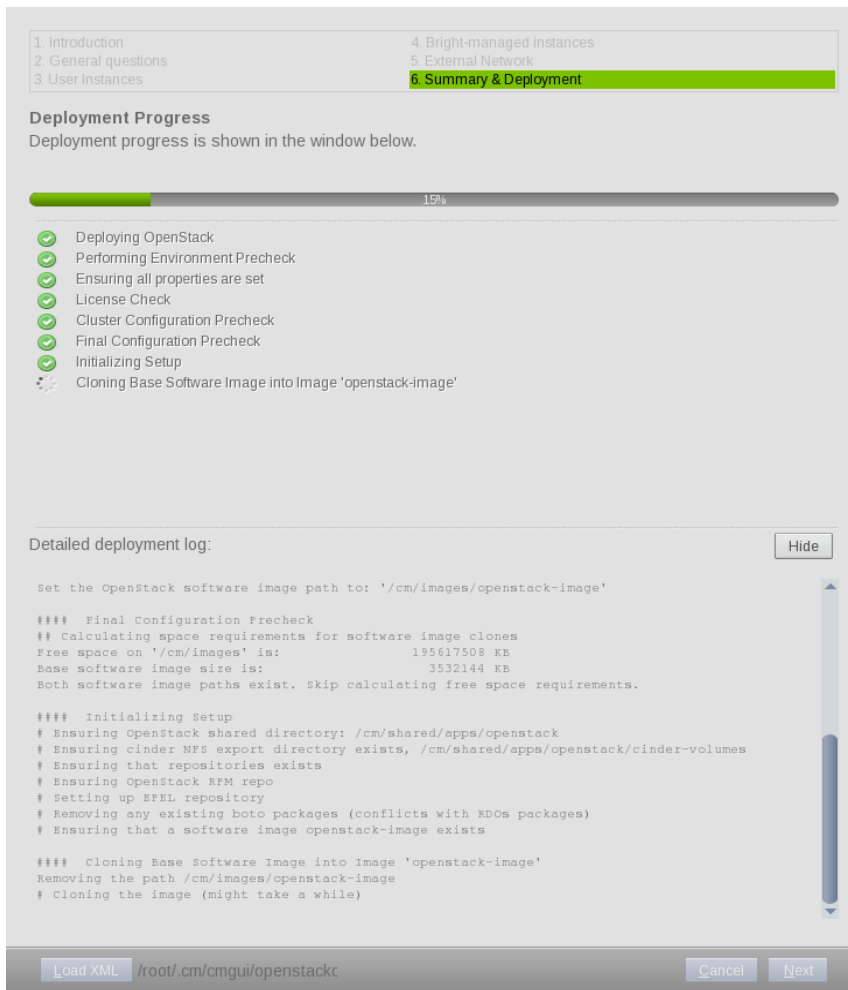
1. Introduction
2. General questions
3. User Instances

4. Bright-managed instances
5. External Network
6. Summary & Deployment

Deployment Progress
Deployment progress is shown in the window below.

15%

Deploying OpenStack
Performing Environment Precheck
Ensuring all properties are set
License Check
Cluster Configuration Precheck
Final Configuration Precheck
Initializing Setup
Cloning Base Software Image into Image 'openstack-image'

Detailed deployment log:

Hide

Set the OpenStack software image path to: '/cm/images/openstack-image'

#### Final Configuration Precheck
## Calculating space requirements for software image clones
Free space on '/cm/images' is: 195617508 KB
Base software image size is: 3532144 KB
Both software image paths exist. Skip calculating free space requirements.

#### Initializing Setup
# Ensuring OpenStack shared directory: /cm/shared/apps/openstack
# Ensuring cinder NFS export directory exists, /cm/shared/apps/openstack/cinder-volumes
# Ensuring that repositories exists
# Ensuring OpenStack RPM repo
# Setting up EPEL repository
# Removing any existing boto packages (conflicts with RDOs packages)
# Ensuring that a software image openstack-image exists

#### Cloning Base Software Image into Image 'openstack-image'
Removing the path /cm/images/openstack-image
# Cloning the image (might take a while)

Load XML /root/.cm/cmgui/openstackc

Cancel Next